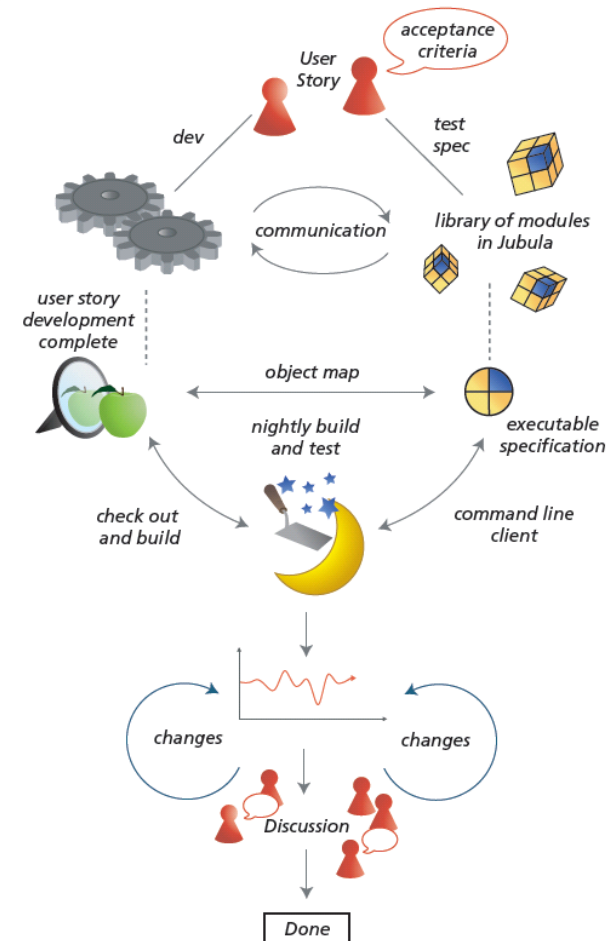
acceptance criteria

User Story

dev

test spec

communication

library of modules in Jubula

user story development complete

object map

nightly build and test

executable specification

check out and build

command line client

changes

changes

Discussion

Done